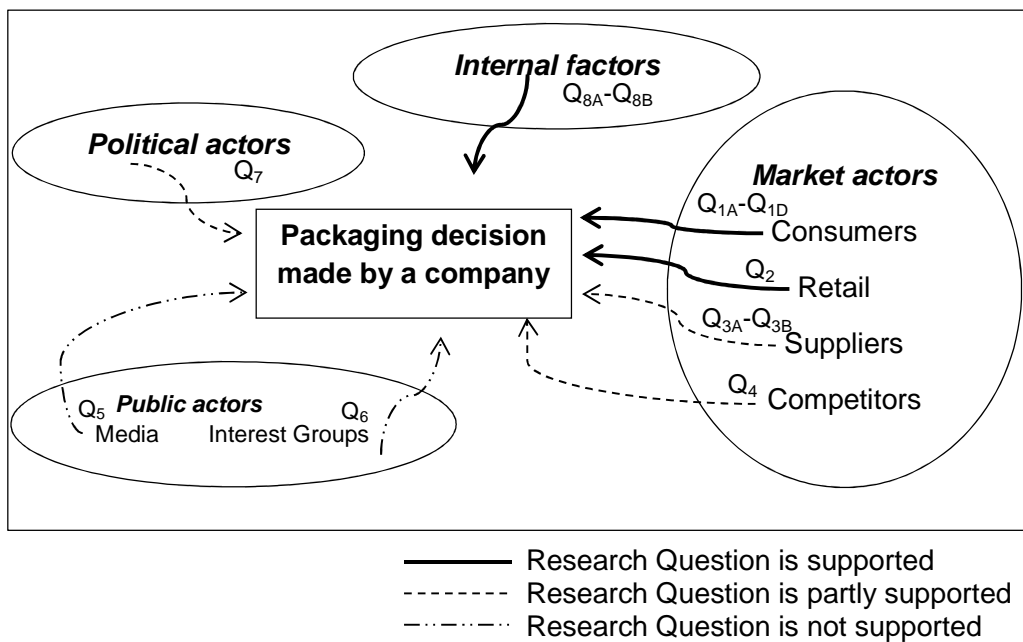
Internal factors
$Q_{8A}$-$Q_{8B}$

Political actors
$Q_7$

Market actors
$Q_{1A}$-$Q_{1D}$
Consumers
$Q_2$
Retail
$Q_{3A}$-$Q_{3B}$
Suppliers
$Q_4$
Competitors

Packaging decision made by a company

$Q_5$ Public actors $Q_6$
Media Interest Groups

Research Question is supported
Research Question is partly supported
Research Question is not supported